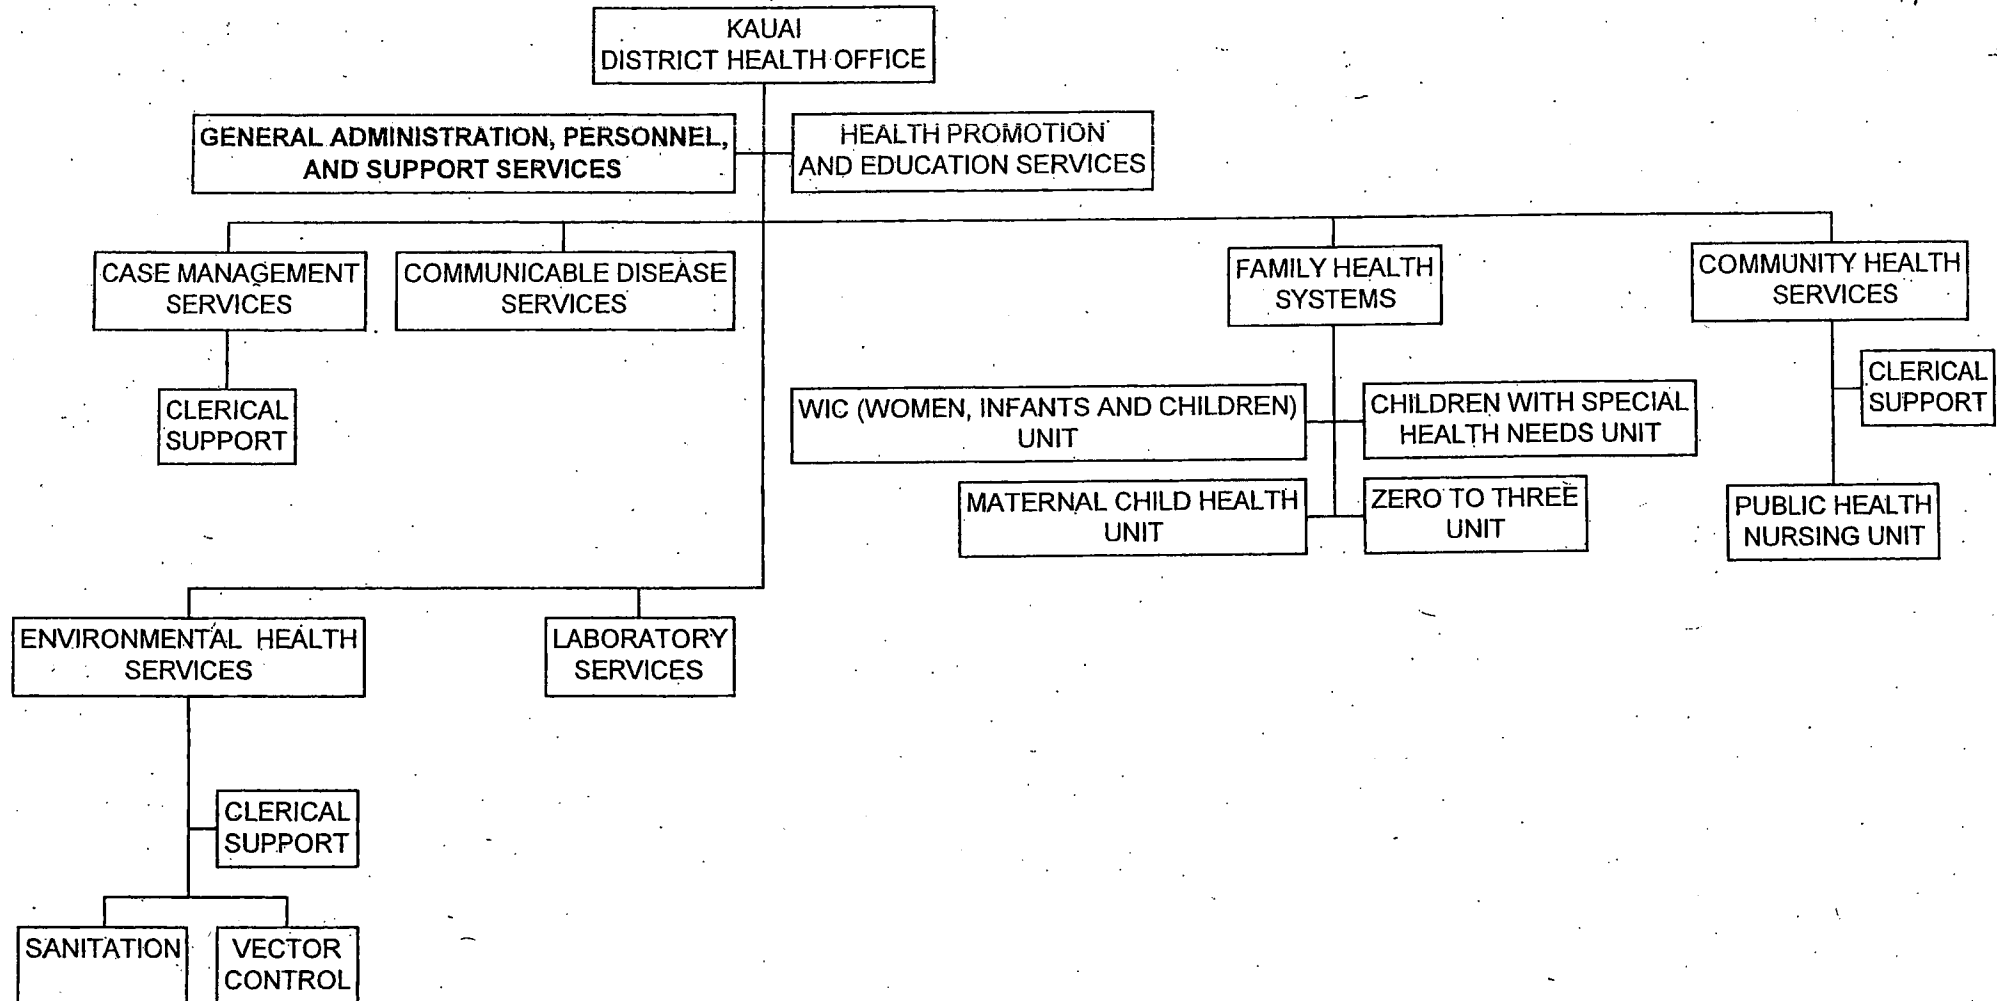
KAUAI
DISTRICT HEALTH OFFICE

GENERAL ADMINISTRATION, PERSONNEL, AND SUPPORT SERVICES

HEALTH PROMOTION AND EDUCATION SERVICES

CASE MANAGEMENT SERVICES

CLERICAL SUPPORT

COMMUNICABLE DISEASE SERVICES

FAMILY HEALTH SYSTEMS

WIC (WOMEN, INFANTS AND CHILDREN) UNIT

CHILDREN WITH SPECIAL HEALTH NEEDS UNIT

MATERNAL CHILD HEALTH UNIT

ZERO TO THREE UNIT

COMMUNITY HEALTH SERVICES

CLERICAL SUPPORT

PUBLIC HEALTH NURSING UNIT

ENVIRONMENTAL HEALTH SERVICES

CLERICAL SUPPORT

SANITATION

VECTOR CONTROL

LABORATORY SERVICES